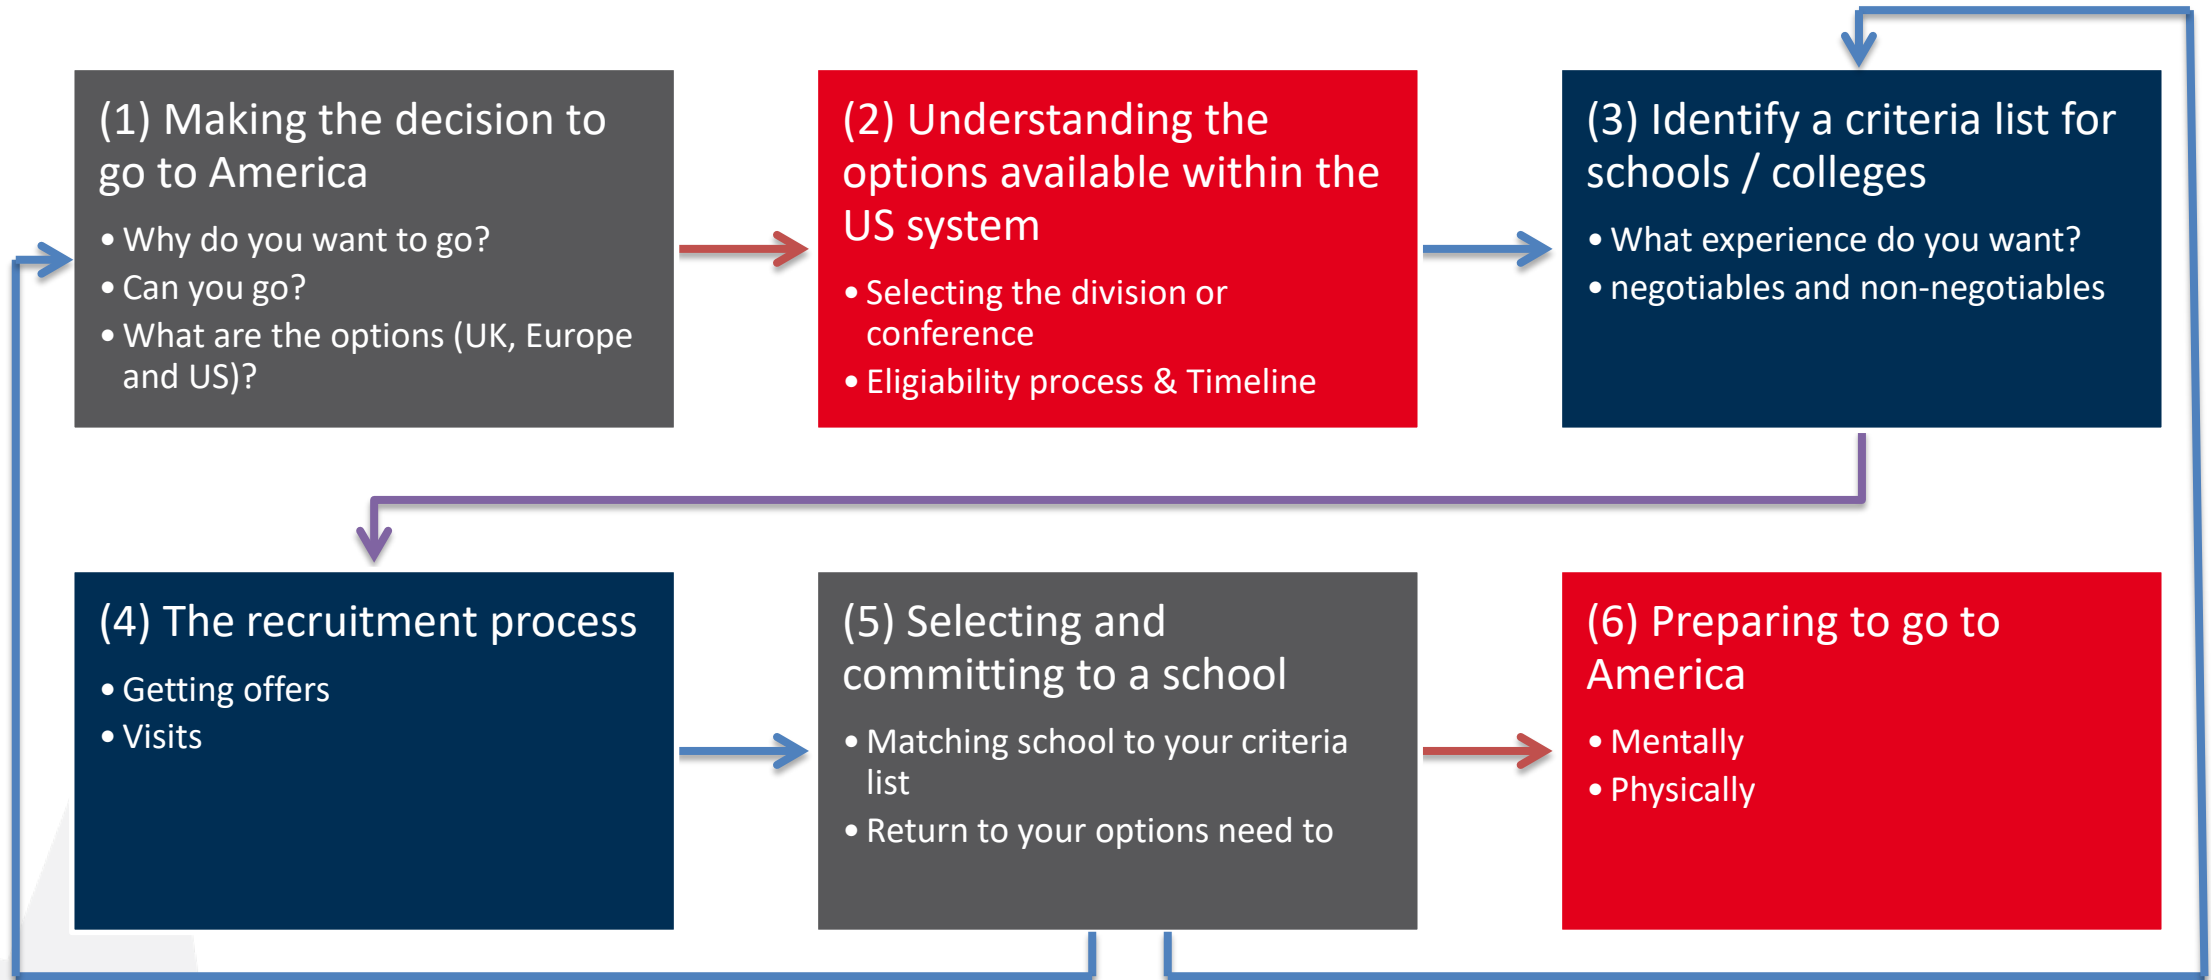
(1) Making the decision to go to America

- Why do you want to go?
- Can you go?
- What are the options (UK, Europe and US)?

(2) Understanding the options available within the US system

- Selecting the division or conference
- Eligiability process & Timeline

(3) Identify a criteria list for schools / colleges

- What experience do you want?
- negotiables and non-negotiables

(4) The recruitment process

- Getting offers
- Visits

(5) Selecting and committing to a school

- Matching school to your criteria list
- Return to your options need to

(6) Preparing to go to America

- Mentally
- Physically